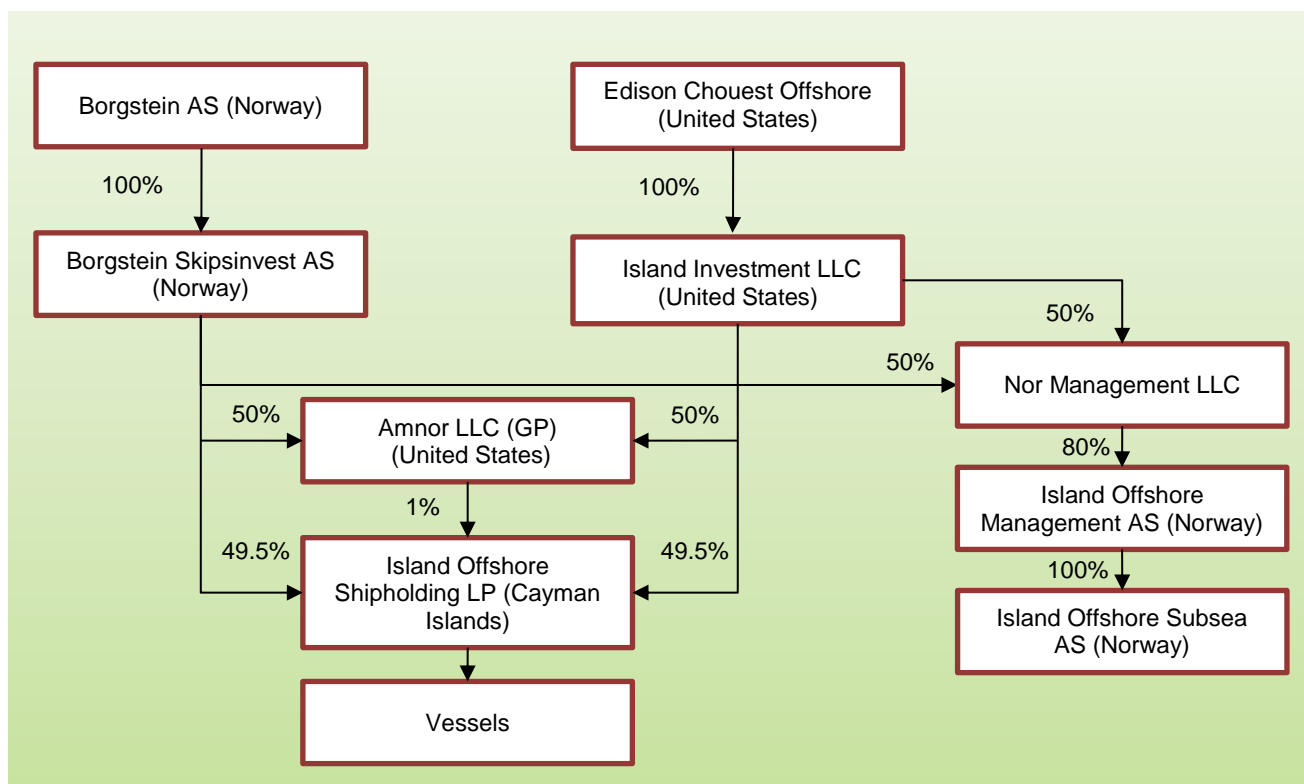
Borgstein AS (Norway)

Edison Chouest Offshore (United States)

100%

100%

Borgstein Skipsinvest AS (Norway)

Island Investment LLC (United States)

50%

50%

Nor Management LLC

50%

Amnor LLC (GP) (United States)

50%

80%

Island Offshore Management AS (Norway)

1%

49.5%

Island Offshore Shipholding LP (Cayman Islands)

49.5%

100%

Island Offshore Subsea AS (Norway)

Vessels